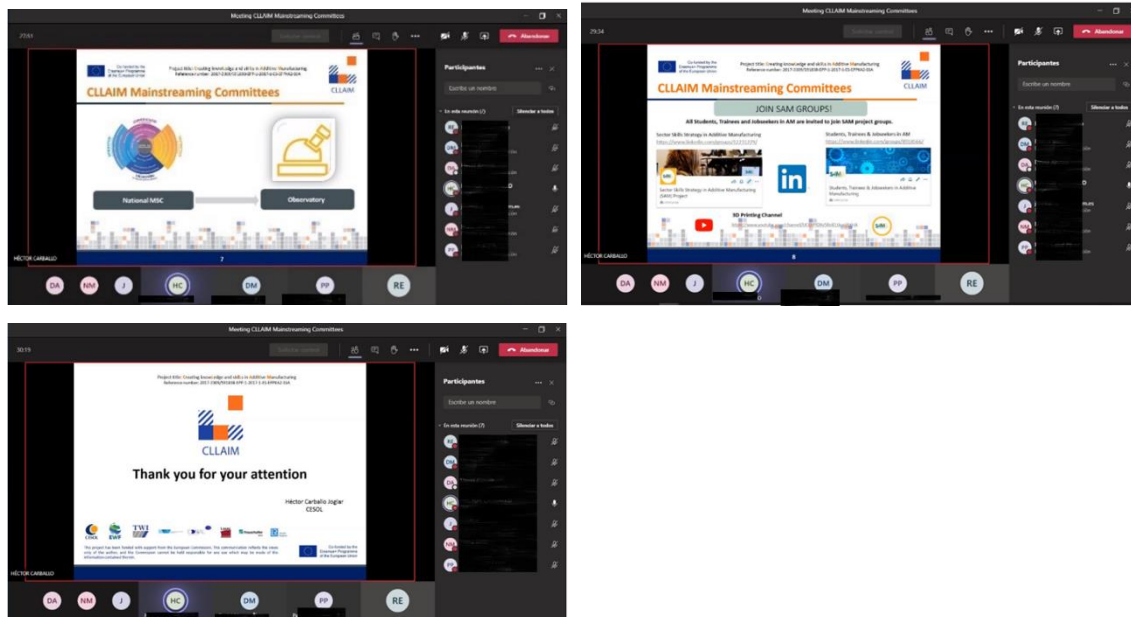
Meeting CLLAIM Mainstreaming Committees

29:04

Solicitar control

Abandonar

Co-funded by the Erasmus+ Programme of the European Union

Project title: Creating knowledge and skills in Additive Manufacturing
Reference number: 2017-3369/001-001-EPP-1-2017-1-ES-EPPKA2-SSA

CLLAIM Mainstreaming Committees

CLLAIM

National MSC

Observatory

7

HÉCTOR CARBALLO

Participantes

Escribe un nombre

En esta reunión (7)

Silenciar a todos

DA NM J HC DM PP RE

Meeting CLLAIM Mainstreaming Committees

29:34

Solicitar control

Abandonar

Co-funded by the Erasmus+ Programme of the European Union

Project title: Creating knowledge and skills in Additive Manufacturing
Reference number: 2017-3369/001-001-EPP-1-2017-1-ES-EPPKA2-SSA

CLLAIM Mainstreaming Committees

CLLAIM

JOIN SAM GROUPS!

All Students, Trainees and Jobseekers in AM are invited to join SAM project groups.

Sector Skills Strategy in Additive Manufacturing

https://www.linkedin.com/groups/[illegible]

Students, Trainees & Jobseekers in AM

https://www.linkedin.com/groups/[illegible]

Sector Skills Strategy in Additive Manufacturing (SAM) Project

Students, Trainees & Jobseekers in Additive Manufacturing

3D Printing Channel

https://www.youtube.com/channel/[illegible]

SAM

8

HÉCTOR CARBALLO

Participantes

Escribe un nombre

En esta reunión (7)

Silenciar a todos

DA NM J HC DM PP RE

Meeting CLLAIM Mainstreaming Committees

30:19

Solicitar control

Abandonar

Project title: Creating knowledge and skills in Additive Manufacturing
Reference number: 2017-3369/001-001-EPP-1-2017-1-ES-EPPKA2-SSA

CLLAIM

Thank you for your attention

Héctor Carballo Jogiar
CESOL

CESOL EWF TWI

This project has been funded with support from the European Commission. This communication reflects the views only of the author, and the Commission cannot be held responsible for any use which may be made of the information contained therein.

Co-funded by the Erasmus+ Programme of the European Union

HÉCTOR CARBALLO

Participantes

Escribe un nombre

En esta reunión (7)

Silenciar a todos

DA NM J HC DM PP RE